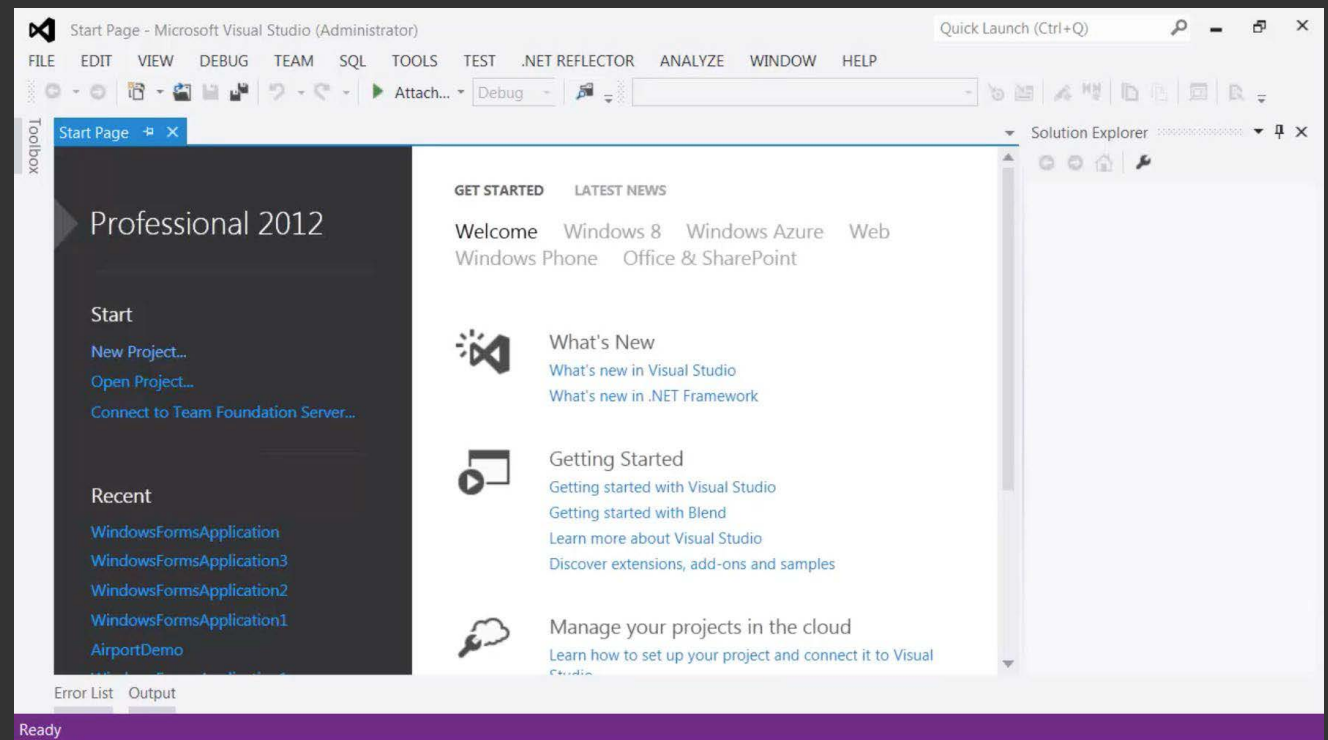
Start Page - Microsoft Visual Studio (Administrator)

Quick Launch (Ctrl+Q)

FILE EDIT VIEW DEBUG TEAM SQL TOOLS TEST .NET REFLECTOR ANALYZE WINDOW HELP

Attach... Debug

Toolbox

Start Page

Solution Explorer

Professional 2012

Start

New Project...

Open Project...

Connect to Team Foundation Server...

Recent

WindowsFormsApplication

WindowsFormsApplication3

WindowsFormsApplication2

WindowsFormsApplication1

AirportDemo

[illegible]

GET STARTED LATEST NEWS

Welcome Windows 8 Windows Azure Web Windows Phone Office & SharePoint

What's New

What's new in Visual Studio

What's new in .NET Framework

Getting Started

Getting started with Visual Studio

Getting started with Blend

Learn more about Visual Studio

Discover extensions, add-ons and samples

Manage your projects in the cloud

Learn how to set up your project and connect it to Visual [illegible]

Error List Output

Ready